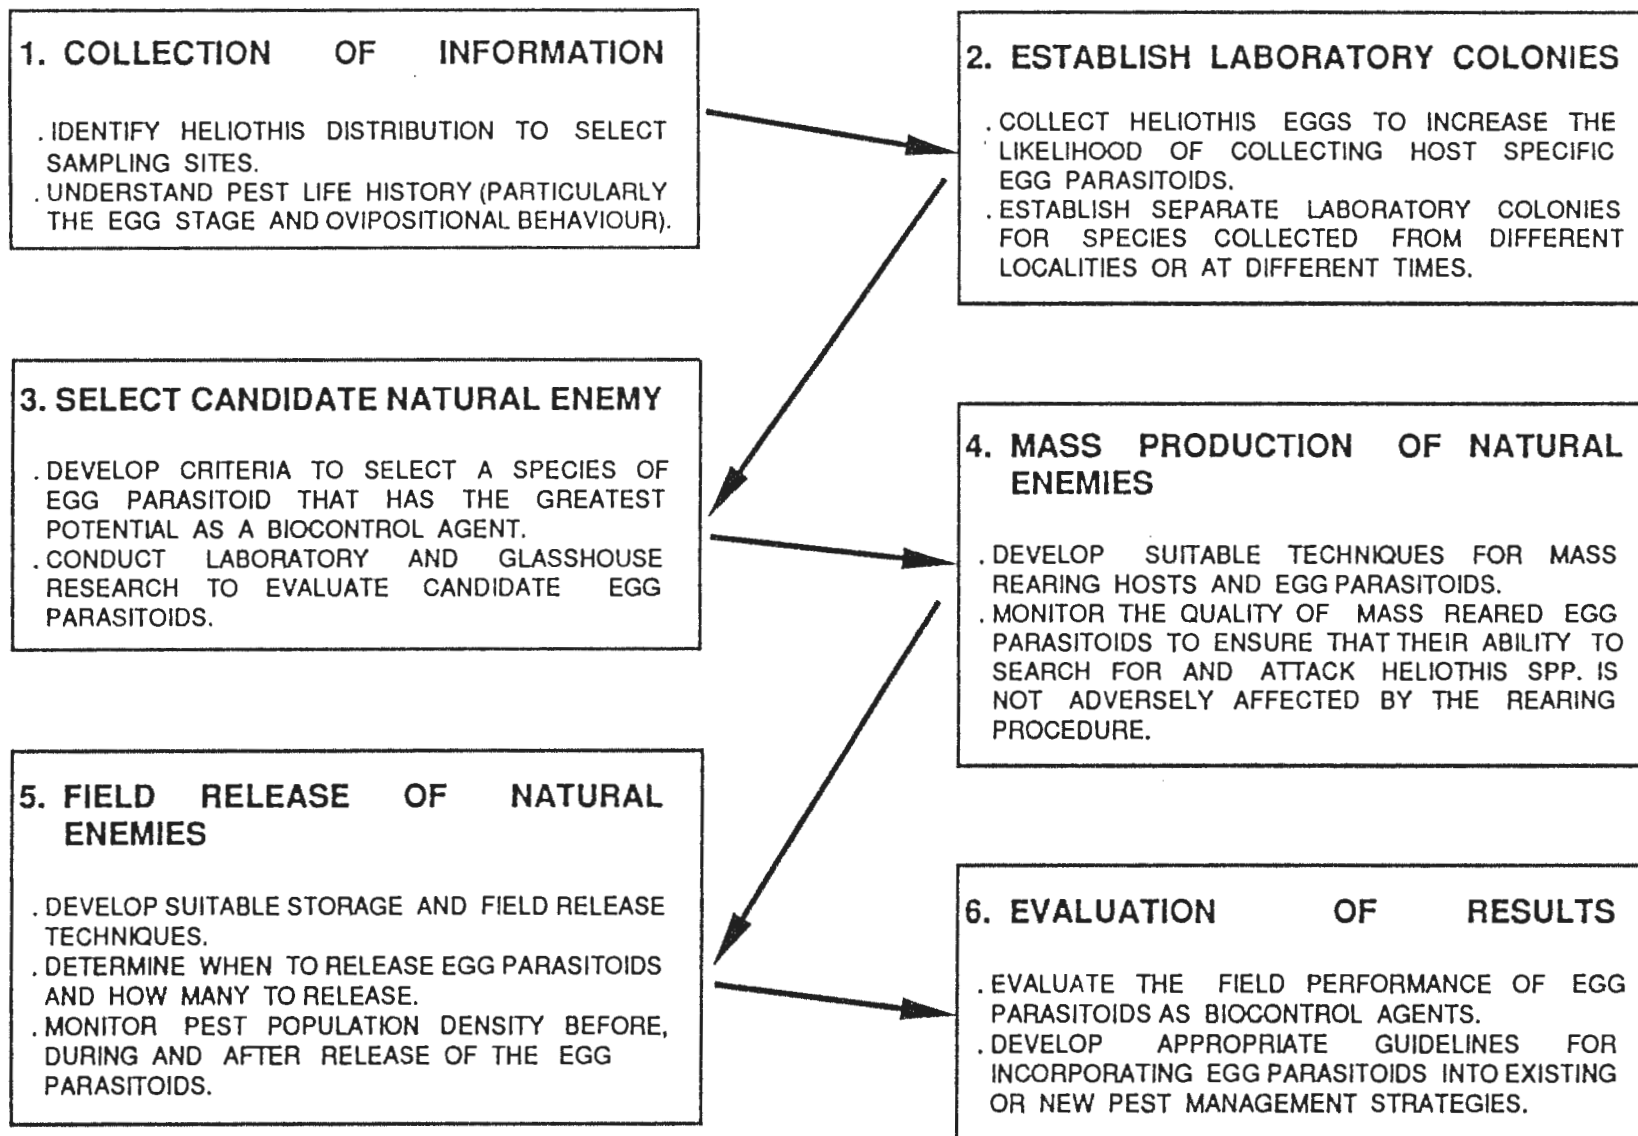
1. COLLECTION OF INFORMATION

. IDENTIFY HELIOTHIS DISTRIBUTION TO SELECT SAMPLING SITES.
. UNDERSTAND PEST LIFE HISTORY (PARTICULARLY THE EGG STAGE AND OVIPOSITIONAL BEHAVIOUR).

2. ESTABLISH LABORATORY COLONIES

. COLLECT HELIOTHIS EGGS TO INCREASE THE LIKELIHOOD OF COLLECTING HOST SPECIFIC EGG PARASITOIDS.
. ESTABLISH SEPARATE LABORATORY COLONIES FOR SPECIES COLLECTED FROM DIFFERENT LOCALITIES OR AT DIFFERENT TIMES.

3. SELECT CANDIDATE NATURAL ENEMY

. DEVELOP CRITERIA TO SELECT A SPECIES OF EGG PARASITOID THAT HAS THE GREATEST POTENTIAL AS A BIOCONTROL AGENT.
. CONDUCT LABORATORY AND GLASSHOUSE RESEARCH TO EVALUATE CANDIDATE EGG PARASITOIDS.

4. MASS PRODUCTION OF NATURAL ENEMIES

. DEVELOP SUITABLE TECHNIQUES FOR MASS REARING HOSTS AND EGG PARASITOIDS.
. MONITOR THE QUALITY OF MASS REARED EGG PARASITOIDS TO ENSURE THAT THEIR ABILITY TO SEARCH FOR AND ATTACK HELIOTHIS SPP. IS NOT ADVERSELY AFFECTED BY THE REARING PROCEDURE.

5. FIELD RELEASE OF NATURAL ENEMIES

. DEVELOP SUITABLE STORAGE AND FIELD RELEASE TECHNIQUES.
. DETERMINE WHEN TO RELEASE EGG PARASITOIDS AND HOW MANY TO RELEASE.
. MONITOR PEST POPULATION DENSITY BEFORE, DURING AND AFTER RELEASE OF THE EGG PARASITOIDS.

6. EVALUATION OF RESULTS

. EVALUATE THE FIELD PERFORMANCE OF EGG PARASITOIDS AS BIOCONTROL AGENTS.
. DEVELOP APPROPRIATE GUIDELINES FOR INCORPORATING EGG PARASITOIDS INTO EXISTING OR NEW PEST MANAGEMENT STRATEGIES.